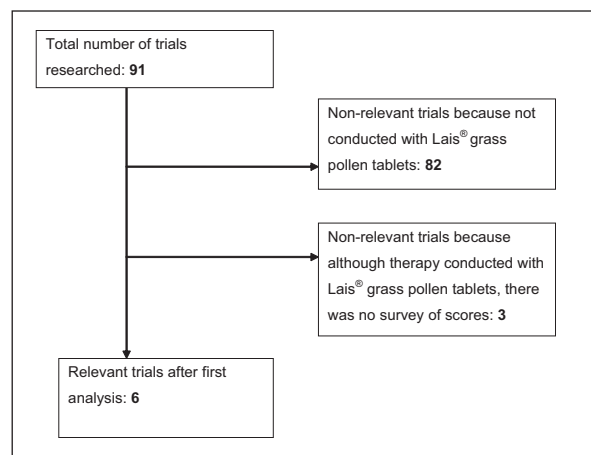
Total number of trials researched: **91**

Non-relevant trials because not conducted with Lais® grass pollen tablets: **82**

Non-relevant trials because although therapy conducted with Lais® grass pollen tablets, there was no survey of scores: **3**

Relevant trials after first analysis: **6**